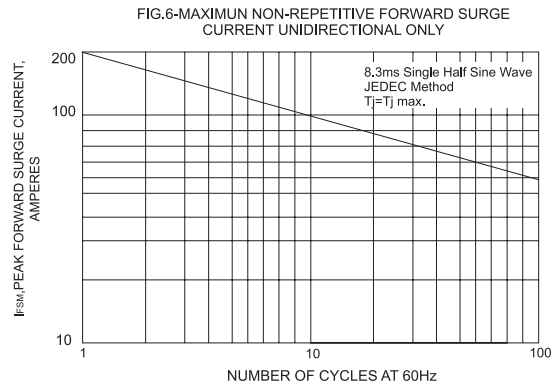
FIG.6-MAXIMUN NON-REPETITIVE FORWARD SURGE CURRENT UNIDIRECTIONAL ONLY

$I_{FSM}$,PEAK FORWARD SURGE CURRENT, AMPERES

200

100

10

8.3ms Single Half Sine Wave
JEDEC Method
Tj=Tj max.

1

10

100

NUMBER OF CYCLES AT 60Hz